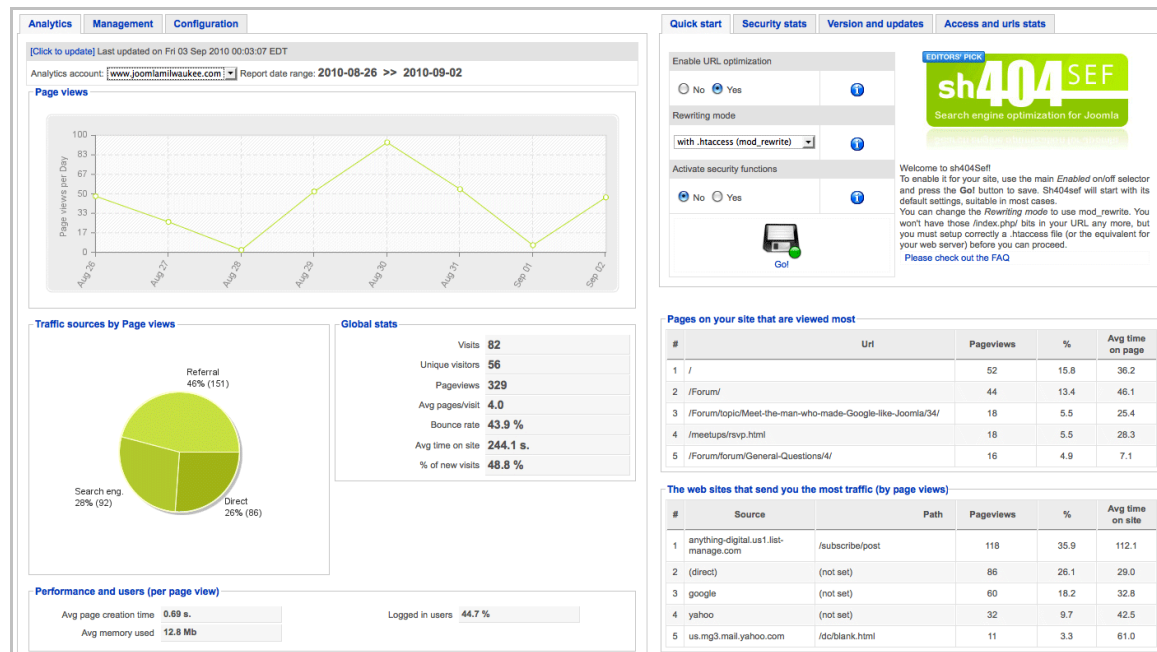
Analytics | Management | Configuration

[Click to update] Last updated on Fri 03 Sep 2010 00:03:07 EDT

Analytics account: www.joomlamilwaukee.com Report date range: 2010-08-26 >> 2010-09-02

Page views

Page views per Day

100
83
67
50
33
17
0

Aug 26
Aug 27
Aug 28
Aug 29
Aug 30
Aug 31
Sep 01
Sep 02

Traffic sources by Page views

Referral
46% (151)

Search eng.
28% (92)

Direct
26% (86)

Global stats

| | |
|---|---|
| Visits | 82 |
| Unique visitors | 56 |
| Pageviews | 329 |
| Avg pages/visit | 4.0 |
| Bounce rate | 43.9 % |
| Avg time on site | 244.1 s. |
| % of new visits | 48.8 % |

Performance and users (per page view)

| | | | |
|---|---|---|---|
| Avg page creation time | 0.69 s. | Logged in users | 44.7 % |
| Avg memory used | 12.8 Mb | | |

Quick start | Security stats | Version and updates | Access and urls stats

Enable URL optimization

No Yes

Rewriting mode

with .htaccess (mod_rewrite)

Activate security functions

No Yes

Go!

EDITORS' PICK
sh404SEF
Search engine optimization for Joomla

Welcome to sh404Sef!
To enable it for your site, use the main Enabled on/off selector and press the Go! button to save. Sh404sef will start with its default settings, suitable in most cases.
You can change the Rewriting mode to use mod_rewrite. You won't have those /index.php/ bits in your URL any more, but you must setup correctly a .htaccess file (or the equivalent for your web server) before you can proceed.
Please check out the FAQ

Pages on your site that are viewed most

| # | Url | Pageviews | % | Avg time on page |
|---|---|---|---|---|
| 1 | / | 52 | 15.8 | 36.2 |
| 2 | /Forum/ | 44 | 13.4 | 46.1 |
| 3 | /Forum/topic/Meet-the-man-who-made-Google-like-Joomla/34/ | 18 | 5.5 | 25.4 |
| 4 | /meetups/rsvp.html | 18 | 5.5 | 28.3 |
| 5 | /Forum/forum/General-Questions/4/ | 16 | 4.9 | 7.1 |

The web sites that send you the most traffic (by page views)

| # | Source | Path | Pageviews | % | Avg time on site |
|---|---|---|---|---|---|
| 1 | anything-digital.us1.list-manage.com | /subscribe/post | 118 | 35.9 | 112.1 |
| 2 | (direct) | (not set) | 86 | 26.1 | 29.0 |
| 3 | google | (not set) | 60 | 18.2 | 32.8 |
| 4 | yahoo | (not set) | 32 | 9.7 | 42.5 |
| 5 | us.mg3.mail.yahoo.com | /dc/blank.html | 11 | 3.3 | 61.0 |